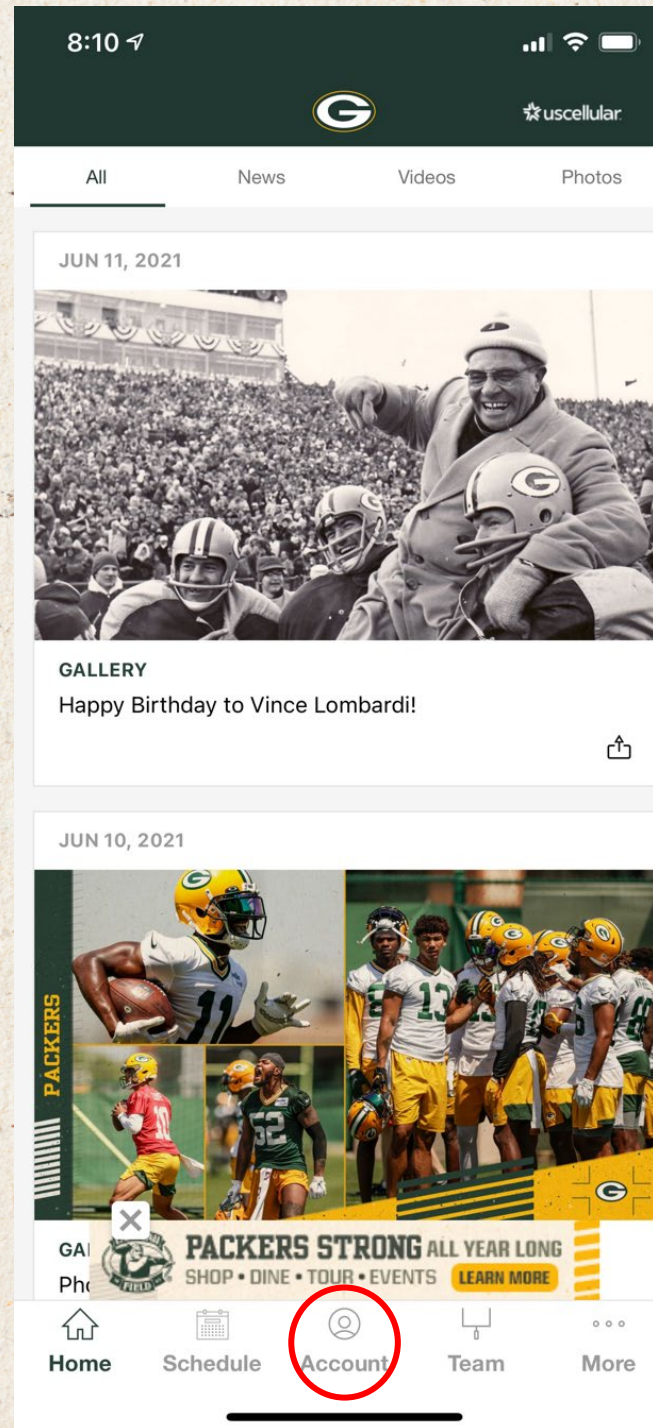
8:10

uscellular

All
News
Videos
Photos

JUN 11, 2021

GALLERY
Happy Birthday to Vince Lombardi!

JUN 10, 2021

PACKERS

GA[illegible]
Ph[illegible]

PACKERS STRONG ALL YEAR LONG
SHOP • DINE • TOUR • EVENTS
LEARN MORE

FIELD

Home
Schedule
Account
Team
More